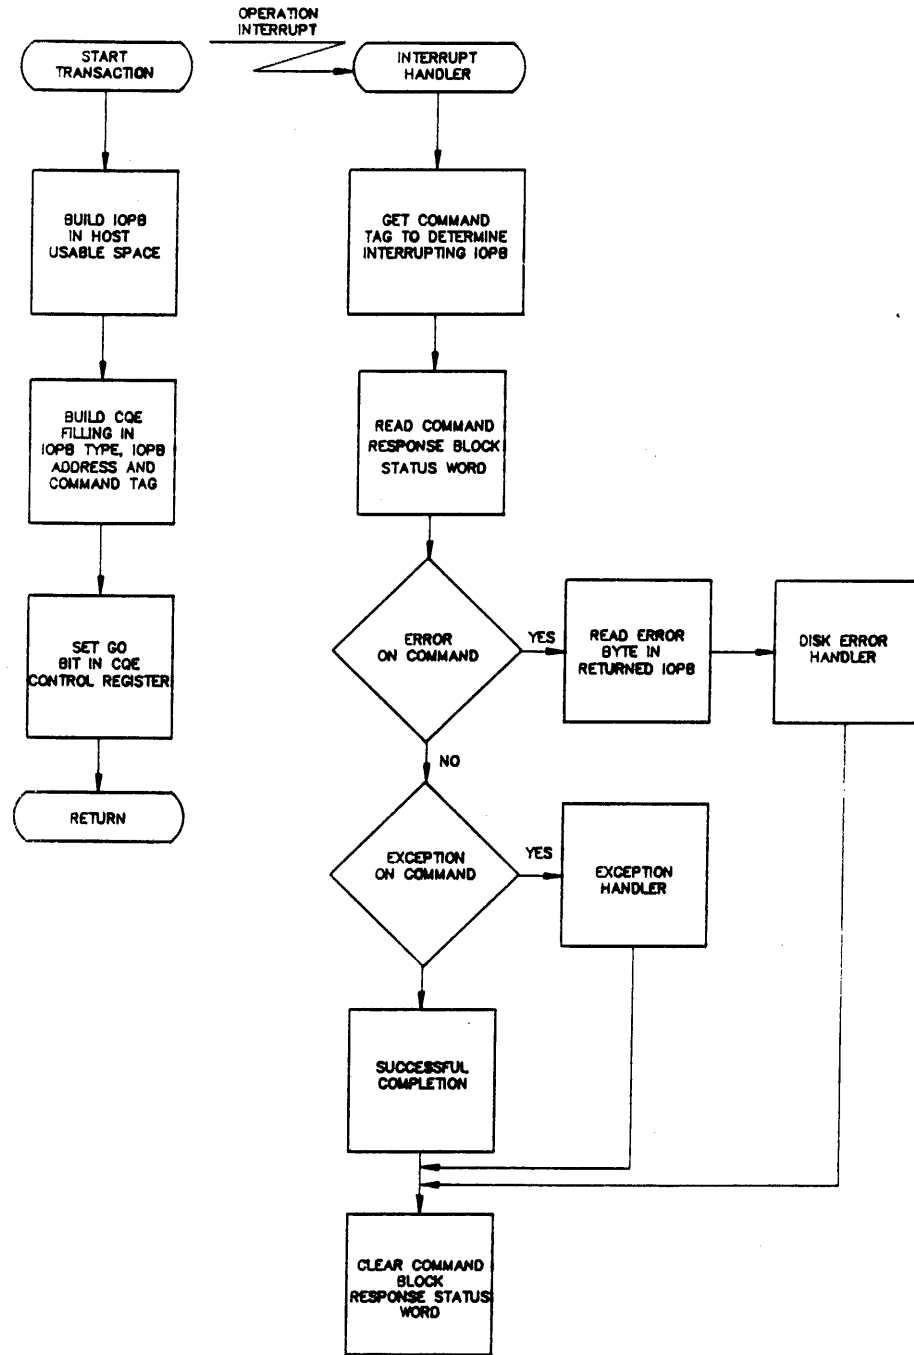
OPERATION INTERRUPT

START TRANSACTION

INTERRUPT HANDLER

BUILD IOPB IN HOST USABLE SPACE

GET COMMAND TAG TO DETERMINE INTERRUPTING IOPB

BUILD CQE FILLING IN IOPB TYPE, IOPB ADDRESS AND COMMAND TAG

READ COMMAND RESPONSE BLOCK STATUS WORD

SET GO BIT IN CQE CONTROL REGISTER

ERROR ON COMMAND

YES

READ ERROR BYTE IN RETURNED IOPB

DISK ERROR HANDLER

NO

RETURN

EXCEPTION ON COMMAND

YES

EXCEPTION HANDLER

SUCCESSFUL COMPLETION

CLEAR COMMAND BLOCK RESPONSE STATUS WORD